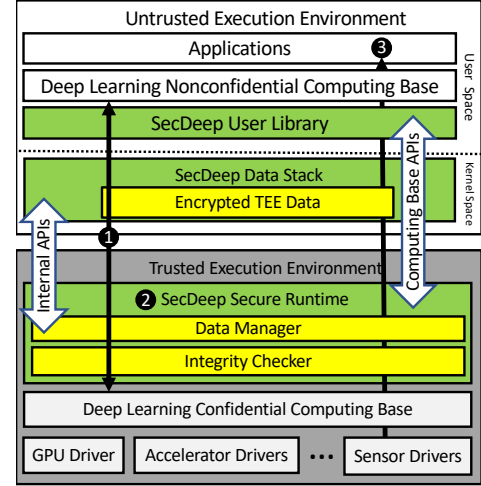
Untrusted Execution Environment

Applications

3

User Space

Deep Learning Nonconfidential Computing Base

SecDeep User Library

Kernel Space

SecDeep Data Stack

Encrypted TEE Data

Computing Base APIs

Internal APIs

1

Trusted Execution Environment

2 SecDeep Secure Runtime

Data Manager

Integrity Checker

Deep Learning Confidential Computing Base

GPU Driver

Accelerator Drivers

•••

Sensor Drivers